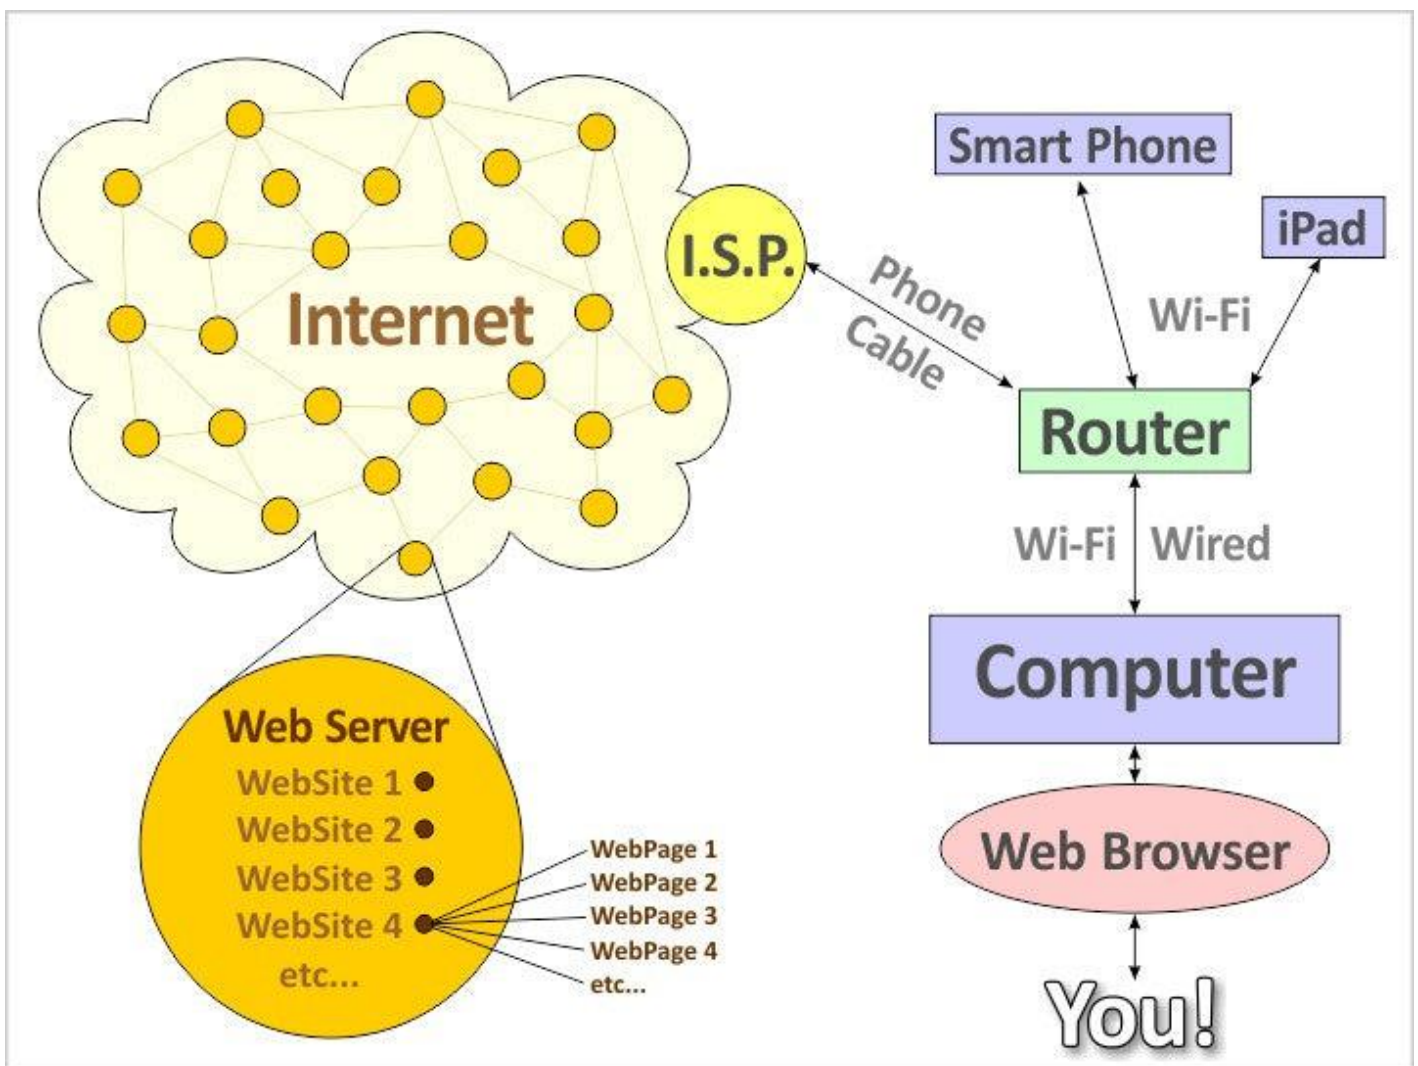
Internet

I.S.P.

Phone Cable

Smart Phone

iPad

Wi-Fi

Router

Wi-Fi Wired

Computer

Web Browser

You!

Web Server
WebSite 1
WebSite 2
WebSite 3
WebSite 4
etc...

WebPage 1
WebPage 2
WebPage 3
WebPage 4
etc...